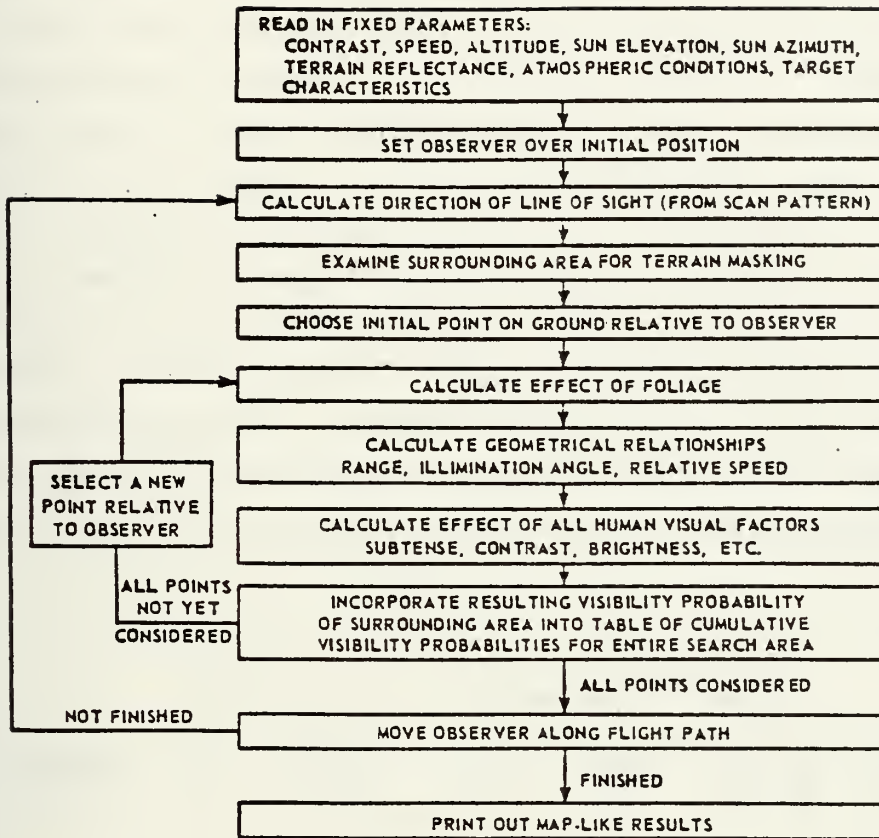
READ IN FIXED PARAMETERS:
CONTRAST, SPEED, ALTITUDE, SUN ELEVATION, SUN AZIMUTH, TERRAIN REFLECTANCE, ATMOSPHERIC CONDITIONS, TARGET CHARACTERISTICS

SET OBSERVER OVER INITIAL POSITION

CALCULATE DIRECTION OF LINE OF SIGHT (FROM SCAN PATTERN)

EXAMINE SURROUNDING AREA FOR TERRAIN MASKING

CHOOSE INITIAL POINT ON GROUND RELATIVE TO OBSERVER

CALCULATE EFFECT OF FOLIAGE

CALCULATE GEOMETRICAL RELATIONSHIPS
RANGE, ILLIMINATION ANGLE, RELATIVE SPEED

SELECT A NEW POINT RELATIVE TO OBSERVER

CALCULATE EFFECT OF ALL HUMAN VISUAL FACTORS
SUBTENSE, CONTRAST, BRIGHTNESS, ETC.

ALL POINTS NOT YET CONSIDERED

INCORPORATE RESULTING VISIBILITY PROBABILITY OF SURROUNDING AREA INTO TABLE OF CUMULATIVE VISIBILITY PROBABILITIES FOR ENTIRE SEARCH AREA

ALL POINTS CONSIDERED

NOT FINISHED

MOVE OBSERVER ALONG FLIGHT PATH

FINISHED

PRINT OUT MAP-LIKE RESULTS